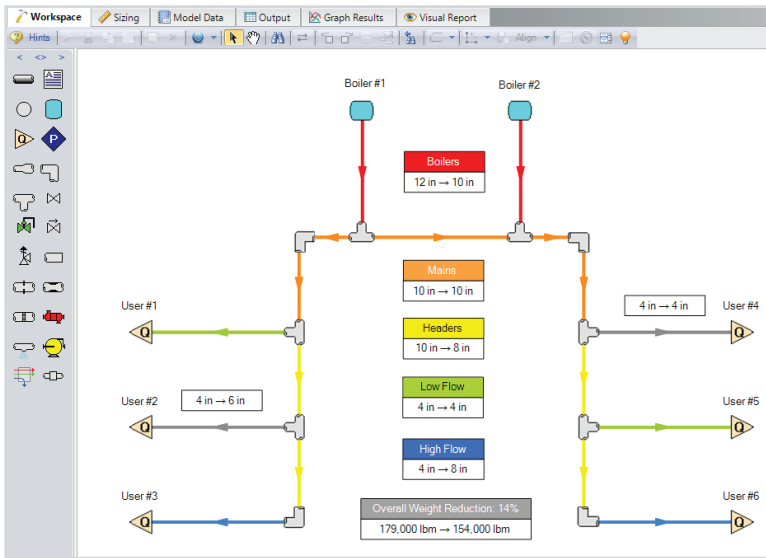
Workspace
Sizing
Model Data
Output
Graph Results
Visual Report
Hints
Align

Q
P

Boiler #1
Boiler #2

Boilers
12 in → 10 in

Mains
10 in → 10 in

Headers
10 in → 8 in

Low Flow
4 in → 4 in

High Flow
4 in → 8 in

Overall Weight Reduction: 14%
179,000 lbm → 154,000 lbm

User #1
Q
User #2
4 in → 6 in
Q
User #3
Q

4 in → 4 in
User #4
Q
User #5
Q
User #6
Q